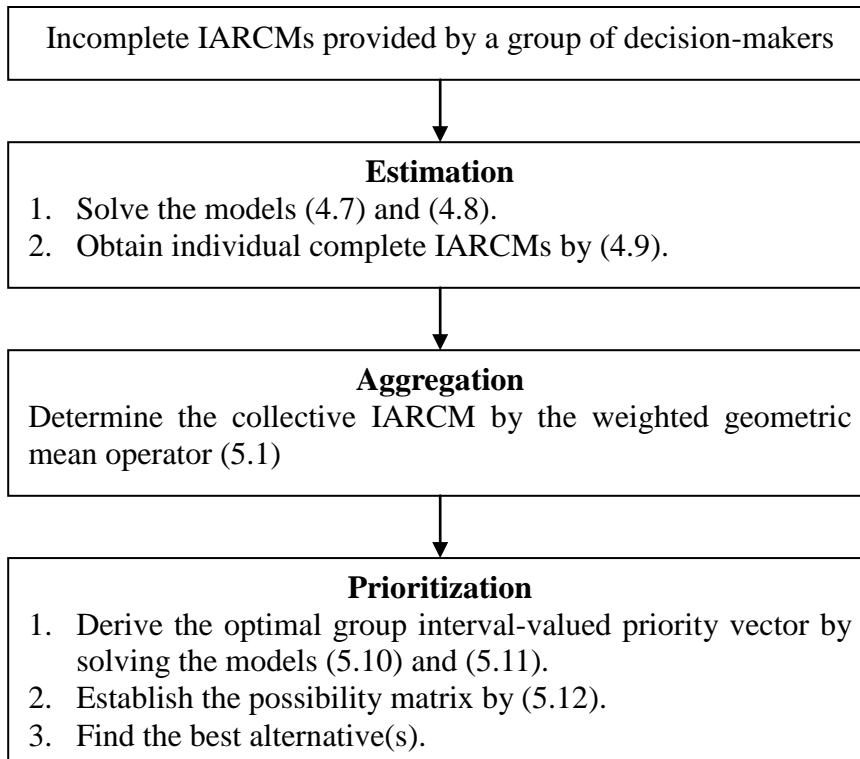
Incomplete IARCMs provided by a group of decision-makers

**Estimation**
1. Solve the models (4.7) and (4.8).
2. Obtain individual complete IARCMs by (4.9).

**Aggregation**
Determine the collective IARCM by the weighted geometric mean operator (5.1)

**Prioritization**
1. Derive the optimal group interval-valued priority vector by solving the models (5.10) and (5.11).
2. Establish the possibility matrix by (5.12).
3. Find the best alternative(s).